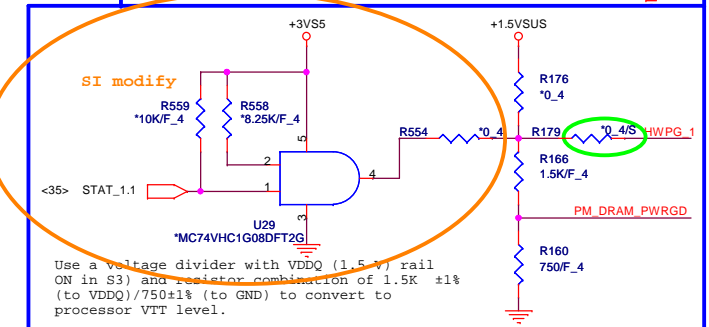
+3VS5

+1.5VSUS

SI modify

R559
*10K/F_4

R558
*8.25K/F_4

5

R554

*0_4

R179

*0_4/S

HWPG_1

R176
*0_4

2

4

R166
1.5K/F_4

<35> STAT_1.1

1

3

U29
*MC74VHC1G08DFT2G

PM_DRAM_PWRGD

R160
750/F_4

Use a voltage divider with VDDQ (1.5 V) rail ON in S3) and resistor combination of 1.5K ±1% (to VDDQ)/750±1% (to GND) to convert to processor VTT level.